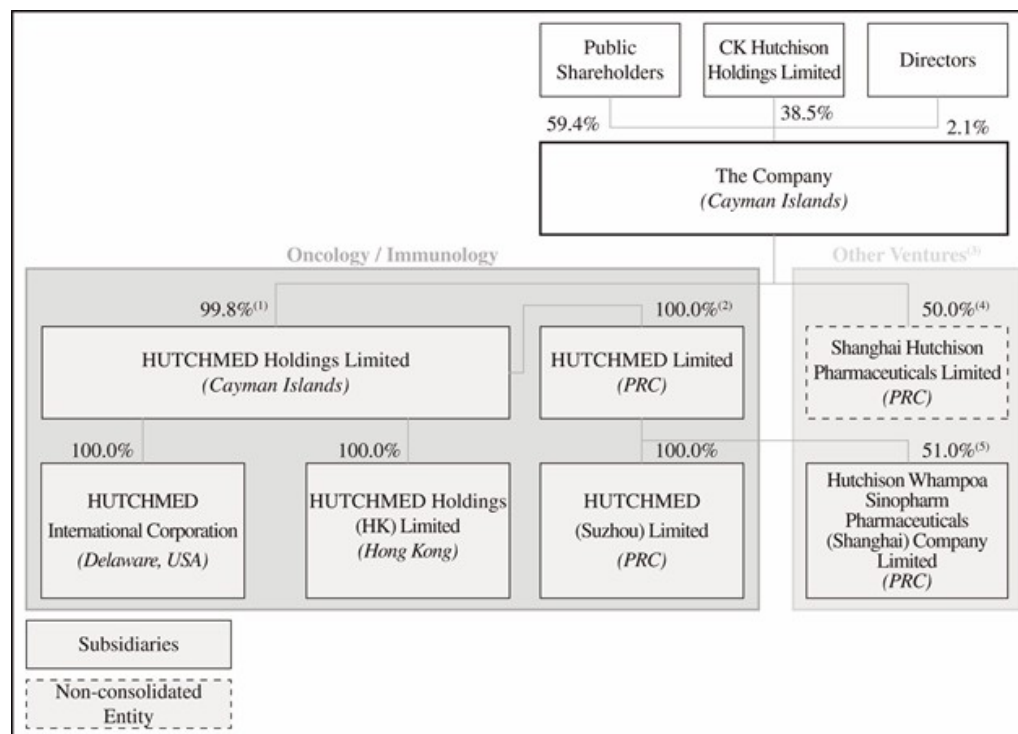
Public Shareholders

CK Hutchison Holdings Limited

Directors

59.4%

38.5%

2.1%

The Company
*(Cayman Islands)*

Oncology / Immunology

Other Ventures$^{(3)}$

99.8%$^{(1)}$

100.0%$^{(2)}$

50.0%$^{(4)}$

HUTCHMED Holdings Limited
*(Cayman Islands)*

HUTCHMED Limited
*(PRC)*

Shanghai Hutchison Pharmaceuticals Limited
*(PRC)*

100.0%

100.0%

100.0%

51.0%$^{(5)}$

HUTCHMED International Corporation
*(Delaware, USA)*

HUTCHMED Holdings (HK) Limited
*(Hong Kong)*

HUTCHMED (Suzhou) Limited
*(PRC)*

Hutchison Whampoa Sinopharm Pharmaceuticals (Shanghai) Company Limited
*(PRC)*

Subsidiaries

Non-consolidated Entity